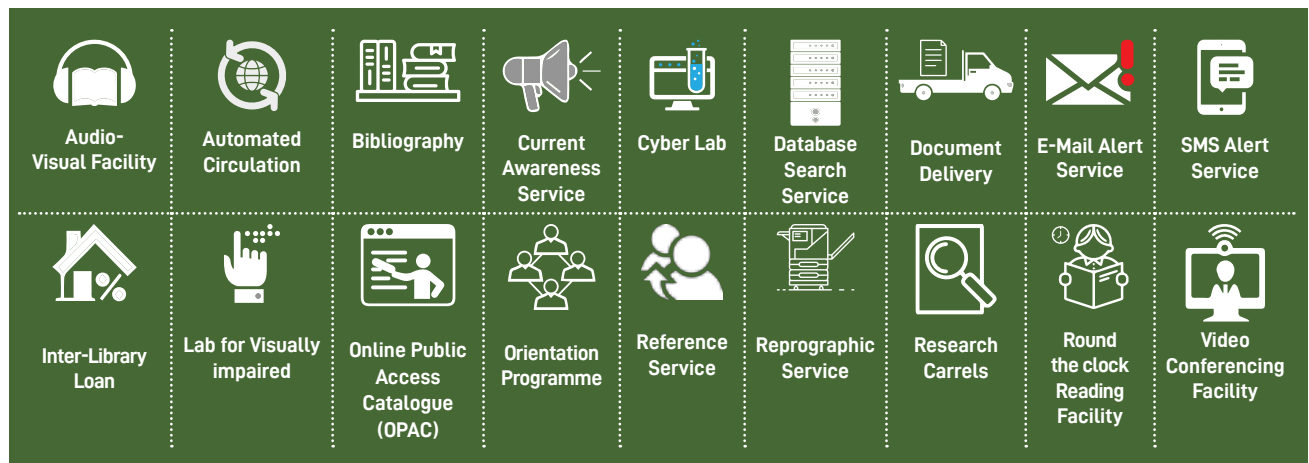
Audio-Visual Facility

Automated Circulation

Bibliography

Current Awareness Service

Cyber Lab

Database Search Service

Document Delivery

E-Mail Alert Service

SMS Alert Service

Inter-Library Loan

Lab for Visually impaired

Online Public Access Catalogue (OPAC)

Orientation Programme

Reference Service

Reprographic Service

Research Carrels

Round the clock Reading Facility

Video Conferencing Facility